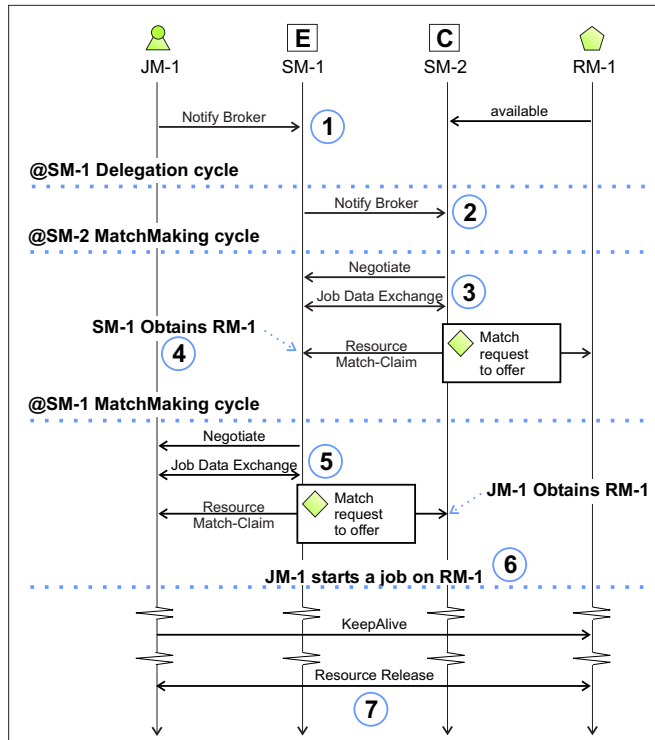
E C
JM-1 SM-1 SM-2 RM-1

Notify Broker
1
available

@SM-1 Delegation cycle

Notify Broker
2

@SM-2 MatchMaking cycle

Negotiate
Job Data Exchange
3

SM-1 Obtains RM-1
4
Resource Match-Claim
Match request to offer

@SM-1 MatchMaking cycle

Negotiate
Job Data Exchange
5
Resource Match-Claim
Match request to offer
JM-1 Obtains RM-1

JM-1 starts a job on RM-1
6

KeepAlive

Resource Release
7